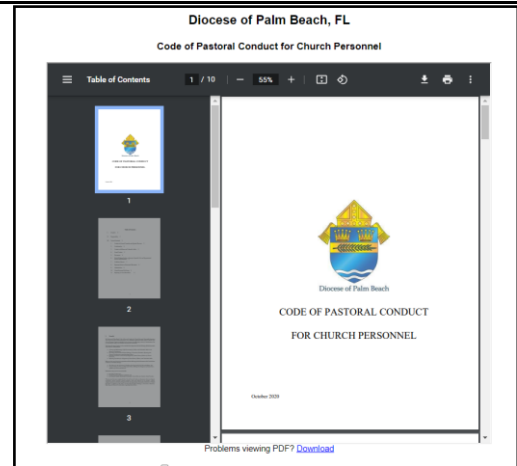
Diocese of Palm Beach, FL

Code of Pastoral Conduct for Church Personnel

Table of Contents 1 / 10 — 55% +

1

2

3

Diocese of Palm Beach

CODE OF PASTORAL CONDUCT

FOR CHURCH PERSONNEL

October 2020

Problems viewing PDF? Download